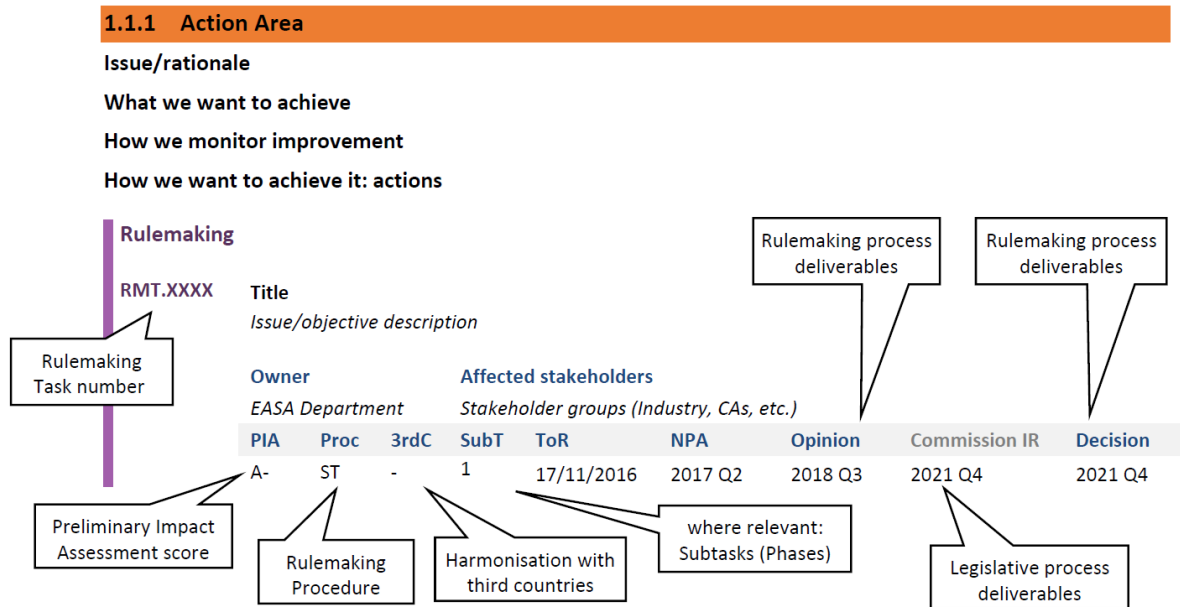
1.1.1 Action Area

Issue/rationale

What we want to achieve

How we monitor improvement

How we want to achieve it: actions

Rulemaking

Rulemaking process deliverables

Rulemaking process deliverables

RMT.XXXX

Title

Issue/objective description

Rulemaking Task number

Owner

Affected stakeholders

EASA Department

Stakeholder groups (Industry, CAs, etc.)

| PIA | Proc | 3rdC | SubT | ToR | NPA | Opinion | Commission IR | Decision |
|---|---|---|---|---|---|---|---|---|
| A- | ST | - | 1 | 17/11/2016 | 2017 Q2 | 2018 Q3 | 2021 Q4 | 2021 Q4 |

Preliminary Impact Assessment score

Rulemaking Procedure

Harmonisation with third countries

where relevant: Subtasks (Phases)

Legislative process deliverables